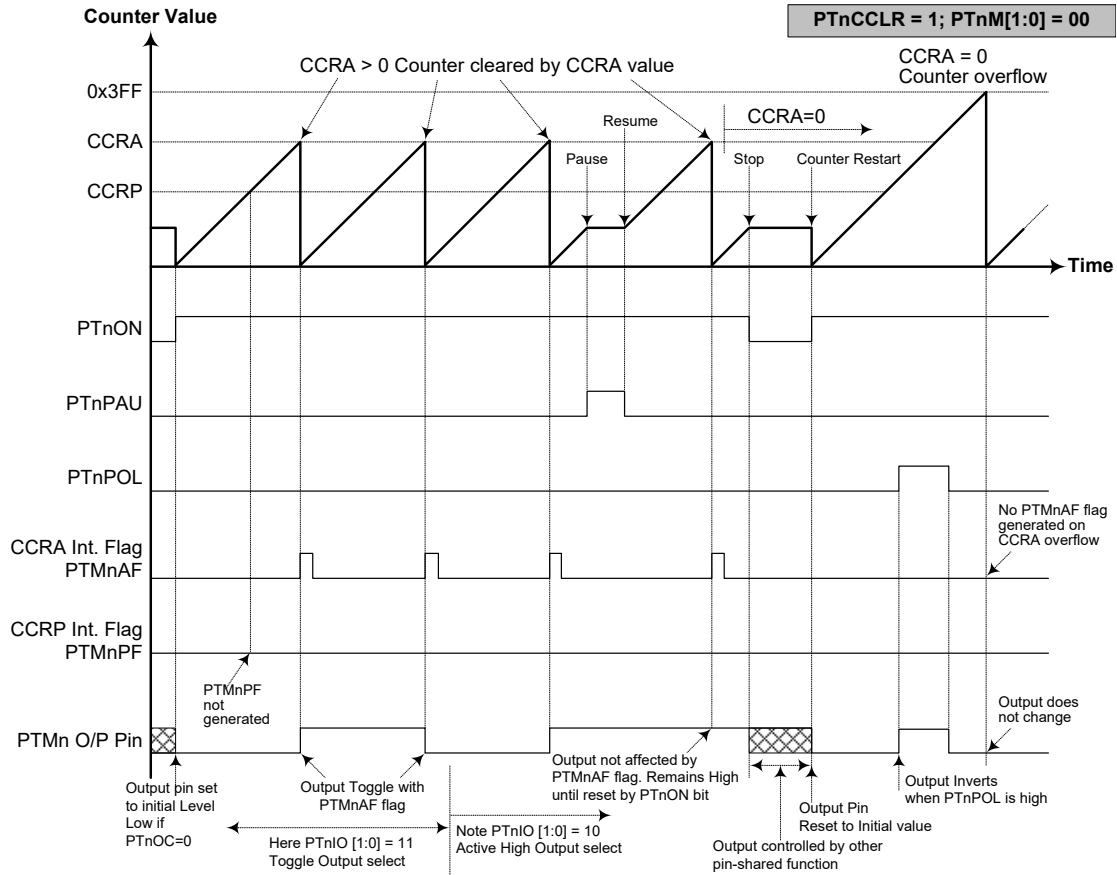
Counter Value

PTnCCLR = 1; PTnM[1:0] = 00

CCRA > 0 Counter cleared by CCRA value

CCRA = 0
Counter overflow

0x3FF

CCRA

CCRP

Resume

Pause

CCRA=0

Stop

Counter Restart

Time

PTnON

PTnPAU

PTnPOL

No PTMnAF flag generated on CCRA overflow

CCRA Int. Flag
PTMnAF

CCRP Int. Flag
PTMnPF

PTMnPF not generated

Output does not change

PTMn O/P Pin

Output pin set to initial Level Low if PTnOC=0

Output Toggle with PTMnAF flag

Output not affected by PTMnAF flag. Remains High until reset by PTnON bit

Output Inverts when PTnPOL is high

Output Pin Reset to Initial value

Here PTnIO [1:0] = 11
Toggle Output select

Note PTnIO [1:0] = 10
Active High Output select

Output controlled by other pin-shared function